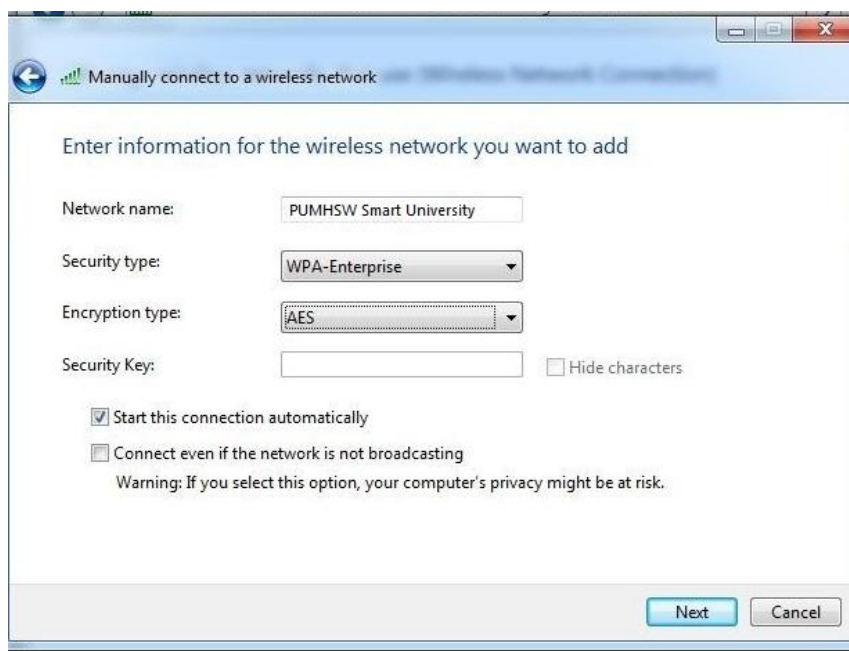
Manually connect to a wireless network

Enter information for the wireless network you want to add

Network name: PUMHSW Smart University

Security type: WPA-Enterprise

Encryption type: AES

Security Key:

Hide characters

Start this connection automatically

Connect even if the network is not broadcasting

Warning: If you select this option, your computer's privacy might be at risk.

Next

Cancel